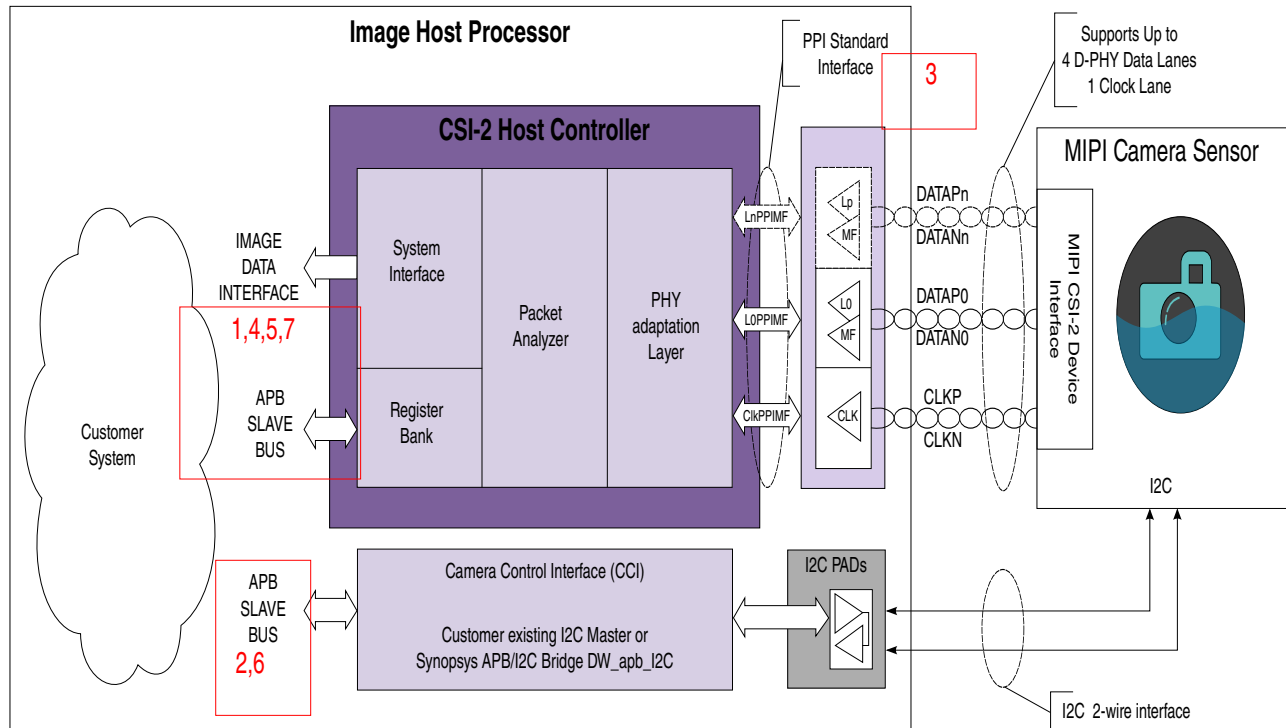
Image Host Processor

PPI Standard Interface

3

Supports Up to 4 D-PHY Data Lanes 1 Clock Lane

CSI-2 Host Controller

MIPI Camera Sensor

IMAGE DATA INTERFACE

1,4,5,7

System Interface

Packet Analyzer

PHY adaptation Layer

LnPPIMF

L0PPIMF

ClkPPIMF

Lp

MF

L0

MF

CLK

DATAPn

DATANn

DATAP0

DATAN0

CLKP

CLKN

MIPI CSI-2 Device Interface

Customer System

APB SLAVE BUS

Register Bank

I2C

APB SLAVE BUS

2,6

Camera Control Interface (CCI)

Customer existing I2C Master or Synopsys APB/I2C Bridge DW_apb_I2C

I2C PADs

I2C 2-wire interface